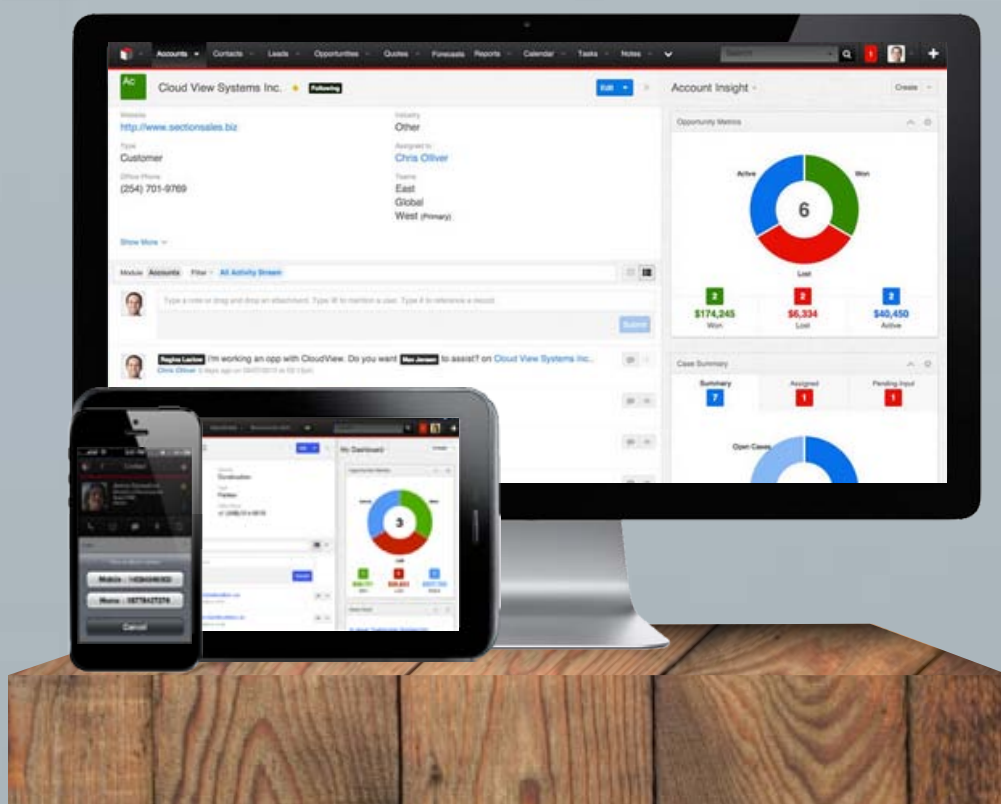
Accounts Contacts Leads Opportunities Quotes Forecasts Reports Calendar Tasks Notes

Search

Ac Cloud View Systems Inc. Following

Edit

Account Insight

Create

Website
http://www.sectionsales.biz

Industry
Other

Type
Customer

Assigned to
Chris Olliver

Office Phone
(254) 701-9769

Teams
East
Global
West (Primary)

Show More

Module Accounts Filter All Activity Stream

Type a note or drag and drop an attachment. Type @ to mention a user. Type # to reference a record.

Submit

Regina Lackee I'm working an opp with CloudView. Do you want Max Jensen to assist? on Cloud View Systems Inc...
Chris Olliver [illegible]

Opportunity Metrics

Active

Won

6

Lost

2
$174,245
Won

2
$6,334
Lost

2
$40,450
Active

Case Summary

Summary
7

Assigned
1

Pending Input
1

Open Cases

My Dashboard

3

Mobile : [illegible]

Home : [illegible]

Cancel